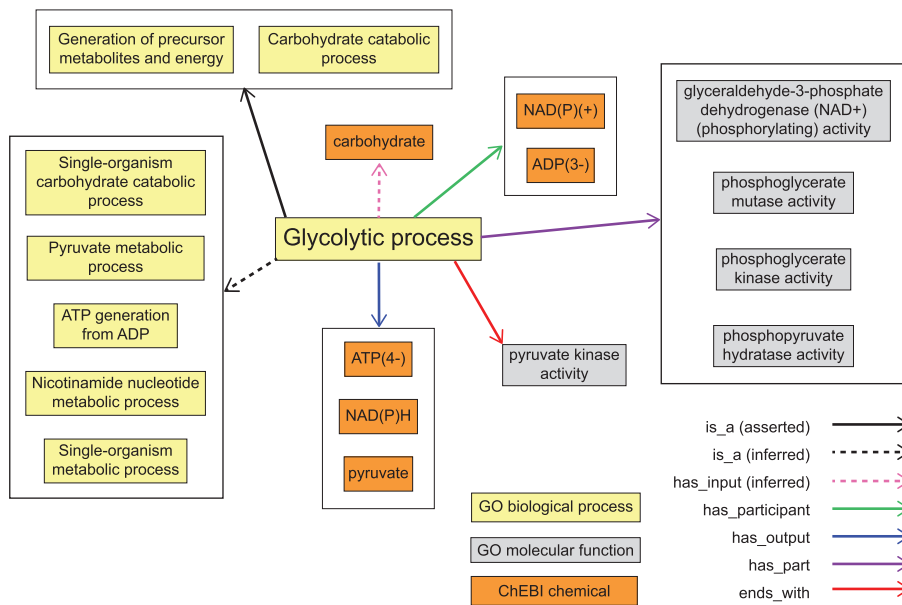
Generation of precursor metabolites and energy

Carbohydrate catabolic process

Single-organism carbohydrate catabolic process

Pyruvate metabolic process

ATP generation from ADP

Nicotinamide nucleotide metabolic process

Single-organism metabolic process

carbohydrate

NAD(P)(+)

ADP(3-)

Glycolytic process

ATP(4-)

NAD(P)H

pyruvate

pyruvate kinase activity

glyceraldehyde-3-phosphate dehydrogenase (NAD+) (phosphorylating) activity

phosphoglycerate mutase activity

phosphoglycerate kinase activity

phosphopyruvate hydratase activity

is_a (asserted)
is_a (inferred)
has_input (inferred)
has_participant
has_output
has_part
ends_with

GO biological process

GO molecular function

ChEBI chemical